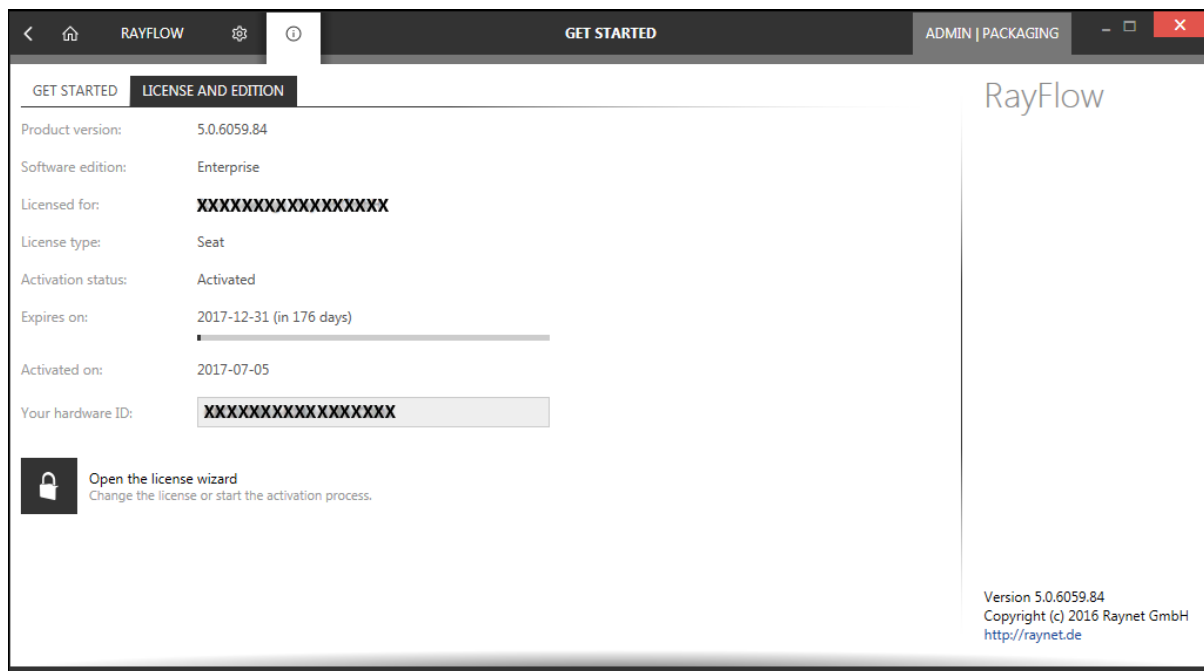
RAYFLOW

GET STARTED

ADMIN | PACKAGING

GET STARTED | LICENSE AND EDITION

RayFlow

Product version: 5.0.6059.84

Software edition: Enterprise

Licensed for: XXXXXXXXXXXXXXXXX

License type: Seat

Activation status: Activated

Expires on: 2017-12-31 (in 176 days)

Activated on: 2017-07-05

Your hardware ID: XXXXXXXXXXXXXXXXX

Open the license wizard
Change the license or start the activation process.

Version 5.0.6059.84
Copyright (c) 2016 Raynet GmbH
http://raynet.de